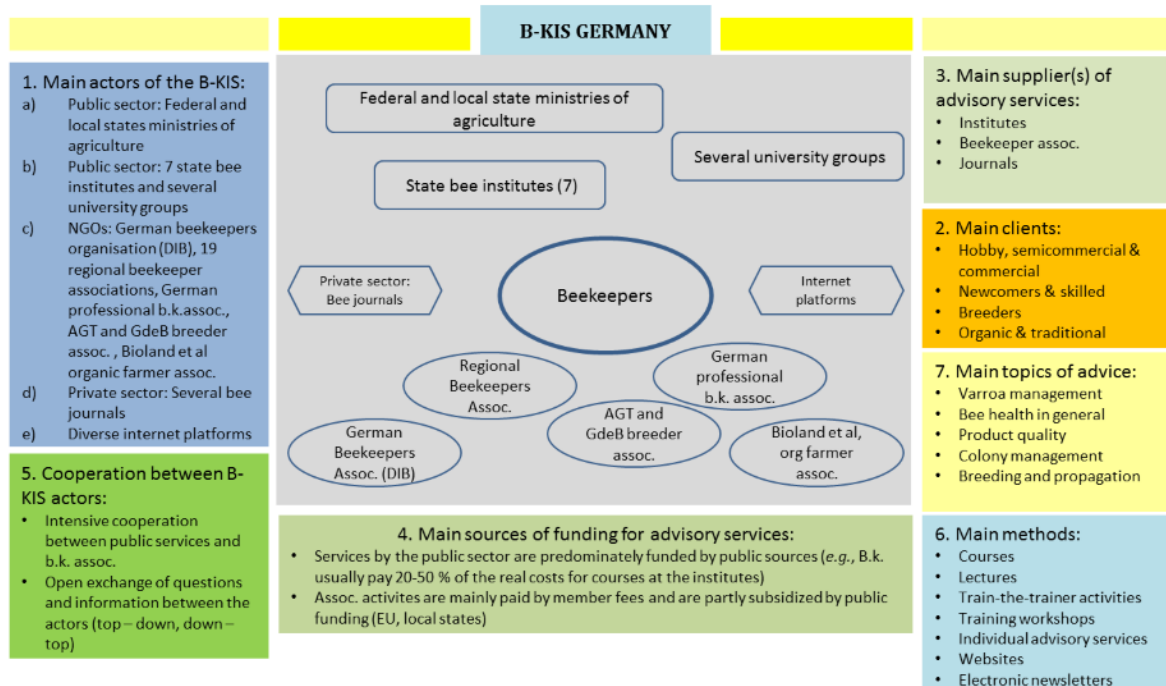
B-KIS GERMANY

1. Main actors of the B-KIS:
a) Public sector: Federal and local states ministries of agriculture
b) Public sector: 7 state bee institutes and several university groups
c) NGOs: German beekeepers organisation (DIB), 19 regional beekeeper associations, German professional b.k.assoc., AGT and GdeB breeder assoc. , Bioland et al organic farmer assoc.
d) Private sector: Several bee journals
e) Diverse internet platforms

5. Cooperation between B-KIS actors:
• Intensive cooperation between public services and b.k. assoc.
• Open exchange of questions and information between the actors (top – down, down – top)

Federal and local state ministries of agriculture

Several university groups

State bee institutes (7)

Private sector: Bee journals

Beekeepers

Internet platforms

Regional Beekeepers Assoc.

German professional b.k. assoc.

AGT and GdeB breeder assoc.

German Beekeepers Assoc. (DIB)

Bioland et al, org farmer assoc.

4. Main sources of funding for advisory services:
• Services by the public sector are predominately funded by public sources (e.g., B.k. usually pay 20-50 % of the real costs for courses at the institutes)
• Assoc. activites are mainly paid by member fees and are partly subsidized by public funding (EU, local states)

3. Main supplier(s) of advisory services:
• Institutes
• Beekeeper assoc.
• Journals

2. Main clients:
• Hobby, semicommercial & commercial
• Newcomers & skilled
• Breeders
• Organic & traditional

7. Main topics of advice:
• Varroa management
• Bee health in general
• Product quality
• Colony management
• Breeding and propagation

6. Main methods:
• Courses
• Lectures
• Train-the-trainer activities
• Training workshops
• Individual advisory services
• Websites
• Electronic newsletters